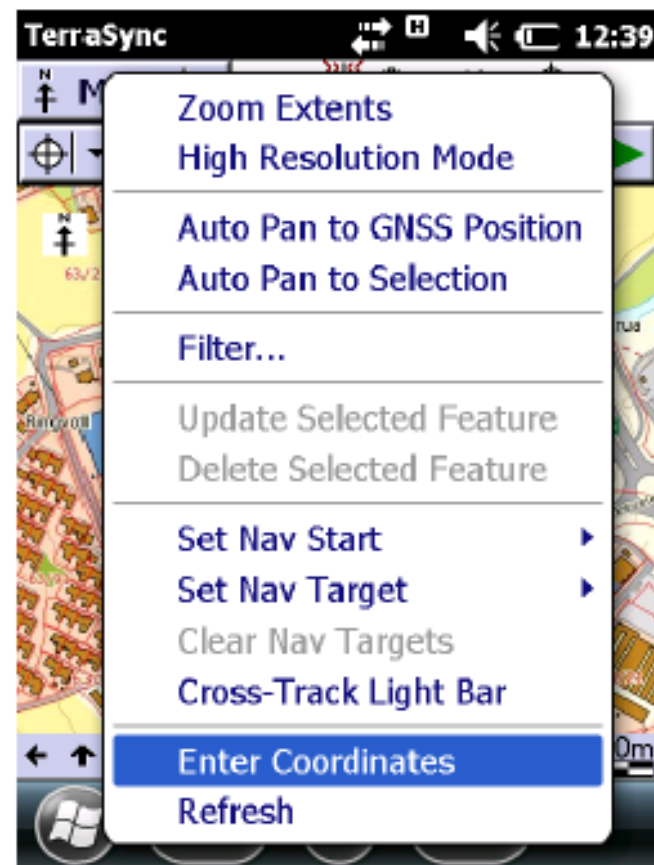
TerraSync 12:39

N M

Zoom Extents
High Resolution Mode

Auto Pan to GNSS Position
Auto Pan to Selection

Filter...

Update Selected Feature
Delete Selected Feature

Set Nav Start
Set Nav Target
Clear Nav Targets
Cross-Track Light Bar

Enter Coordinates
Refresh